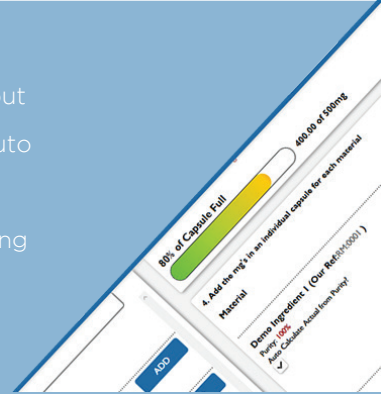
ut
uto
ng

80% of Capsule Full
400.00 of 500mg
4. Add the mg's in an individual capsule for each material
Material
Demo Ingredient 1 (Our Ref:RM0001)
Purity: 100%
Auto Calculate Actual from Purity?
ADD